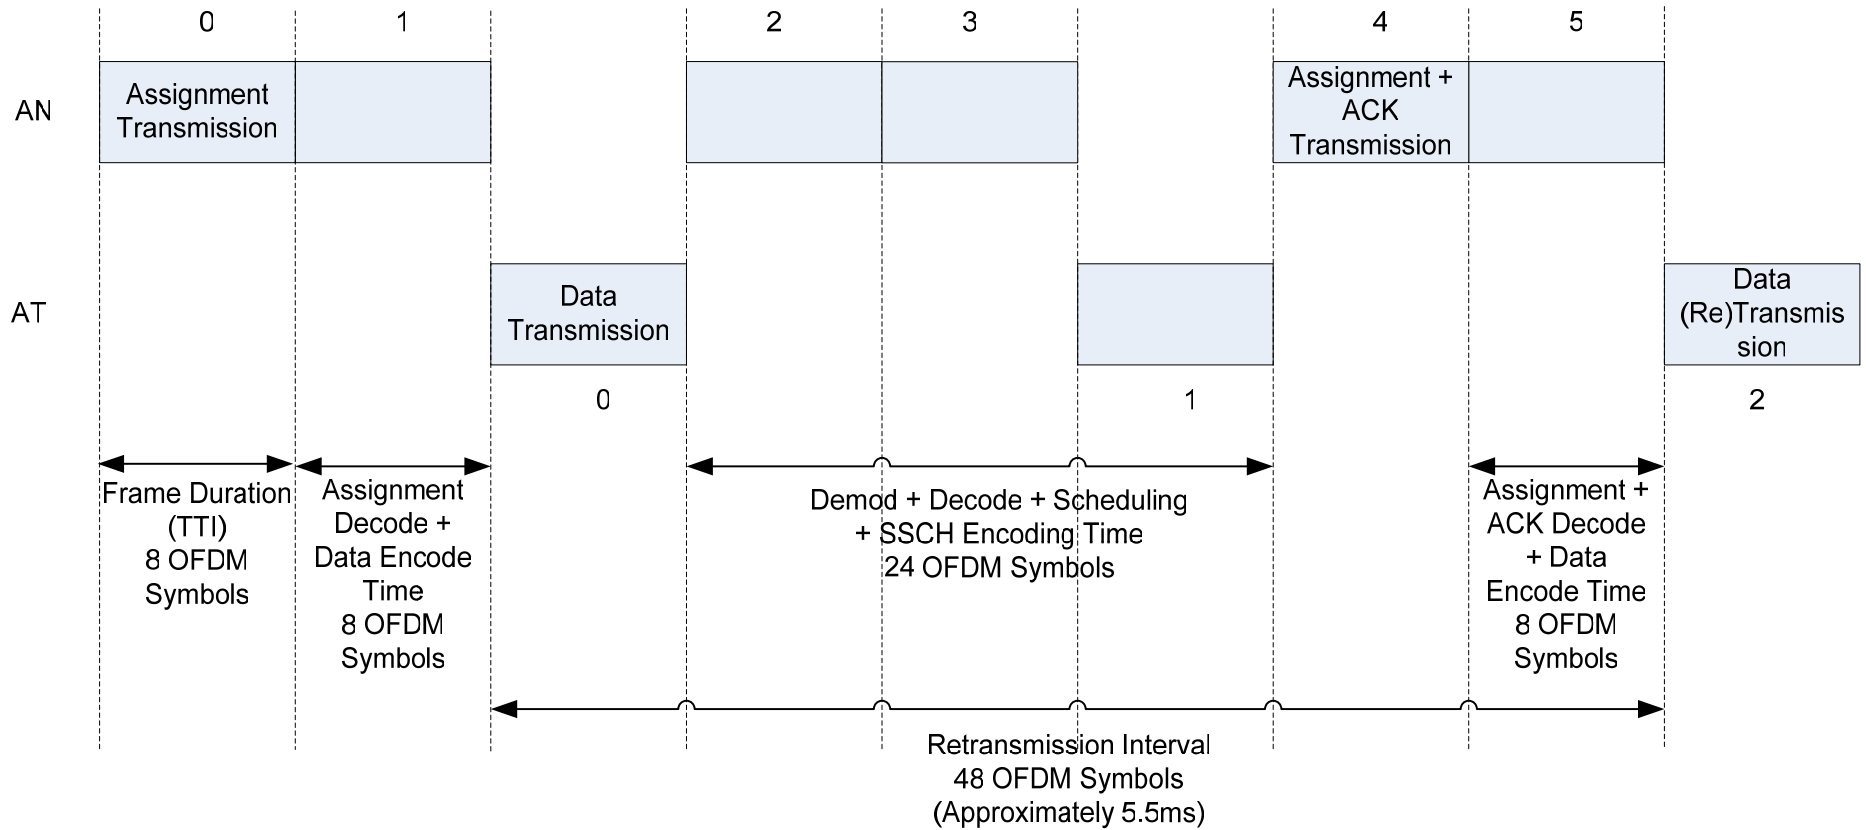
0

1

2

3

4

5

AN

Assignment Transmission

Assignment + ACK Transmission

AT

Data Transmission

Data (Re)Transmission

0

1

2

Frame Duration (TTI) 8 OFDM Symbols

Assignment Decode + Data Encode Time 8 OFDM Symbols

Demod + Decode + Scheduling + SSCH Encoding Time 24 OFDM Symbols

Assignment + ACK Decode + Data Encode Time 8 OFDM Symbols

Retransmission Interval 48 OFDM Symbols (Approximately 5.5ms)